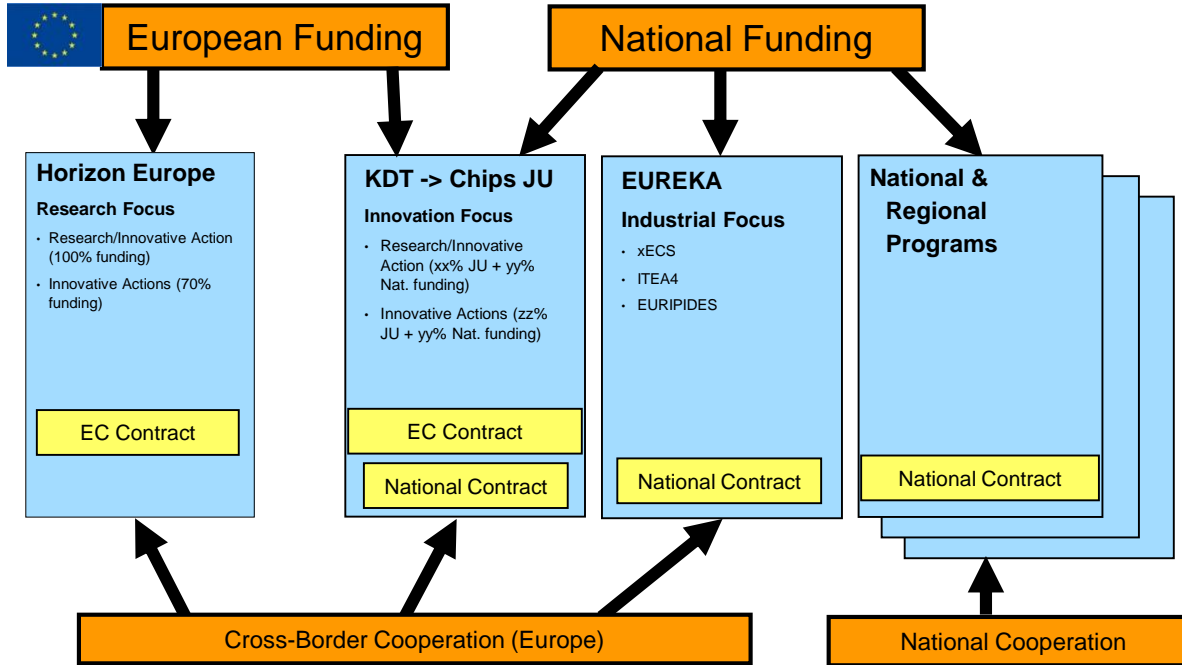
European Funding

National Funding

Horizon Europe

Research Focus

- Research/Innovative Action (100% funding)
- Innovative Actions (70% funding)

EC Contract

KDT -> Chips JU

Innovation Focus

- Research/Innovative Action (xx% JU + yy% Nat. funding)
- Innovative Actions (zz% JU + yy% Nat. funding)

EC Contract

National Contract

EUREKA

Industrial Focus

- xECS
- ITEA4
- EURIPIDES

National Contract

National & Regional Programs

National Contract

Cross-Border Cooperation (Europe)

National Cooperation